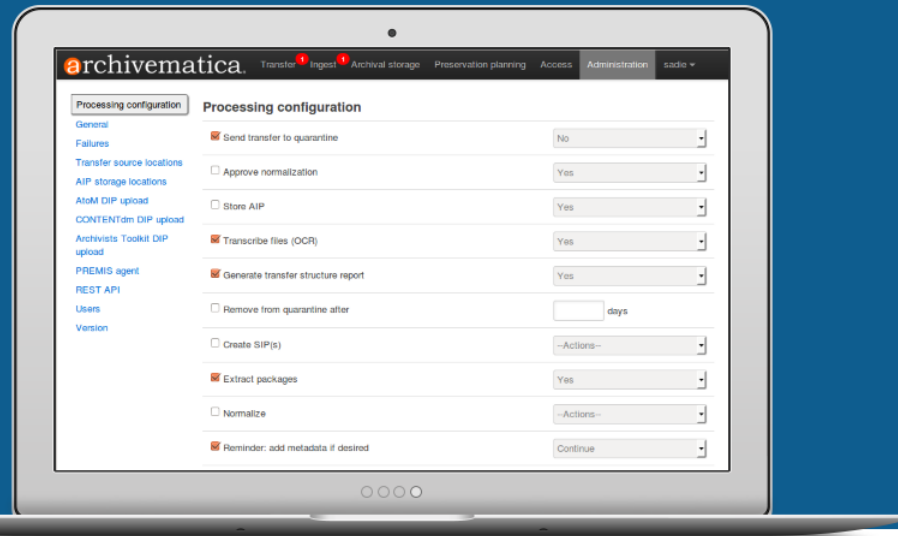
archivematica. Transfer 1 Ingest 1 Archival storage Preservation planning Access Administration sadie

Processing configuration
General
Failures
Transfer source locations
AIP storage locations
AtoM DIP upload
CONTENTdm DIP upload
Archivists Toolkit DIP upload
PREMIS agent
REST API
Users
Version

Processing configuration

| | |
|---|---|
| Send transfer to quarantine | No |
| Approve normalization | Yes |
| Store AIP | Yes |
| Transcribe files (OCR) | Yes |
| Generate transfer structure report | Yes |
| Remove from quarantine after | days |
| Create SIP(s) | --Actions-- |
| Extract packages | Yes |
| Normalize | --Actions-- |
| Reminder: add metadata if desired | Continue |